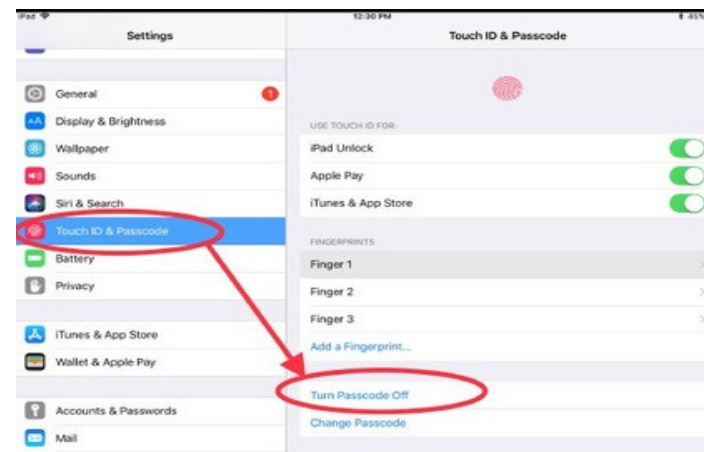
iPad
12:30 PM
45%
Settings
General
1
Display & Brightness
Wallpaper
Sounds
Siri & Search
Touch ID & Passcode
Battery
Privacy
iTunes & App Store
Wallet & Apple Pay
Accounts & Passwords
Mail
Touch ID & Passcode
USE TOUCH ID FOR:
iPad Unlock
Apple Pay
iTunes & App Store
FINGERPRINTS
Finger 1
Finger 2
Finger 3
Add a Fingerprint...
Turn Passcode Off
Change Passcode